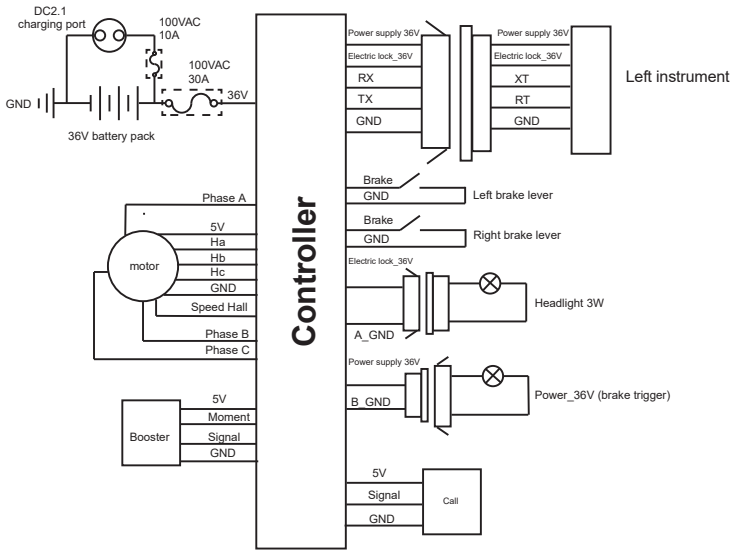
DC2.1
charging port

100VAC
10A

100VAC
30A

GND

36V

36V battery pack

Controller

Power supply 36V
Electric lock_36V
RX
TX
GND

Power supply 36V
Electric lock_36V
XT
RT
GND

Left instrument

Brake
GND
Left brake lever

Brake
GND
Right brake lever

Electric lock_36V
A_GND
Headlight 3W

Power supply 36V
B_GND
Power_36V (brake trigger)

Phase A
5V
Ha
Hb
Hc
GND
Speed Hall
Phase B
Phase C

motor

5V
Moment
Signal
GND

Booster

5V
Signal
GND

Call